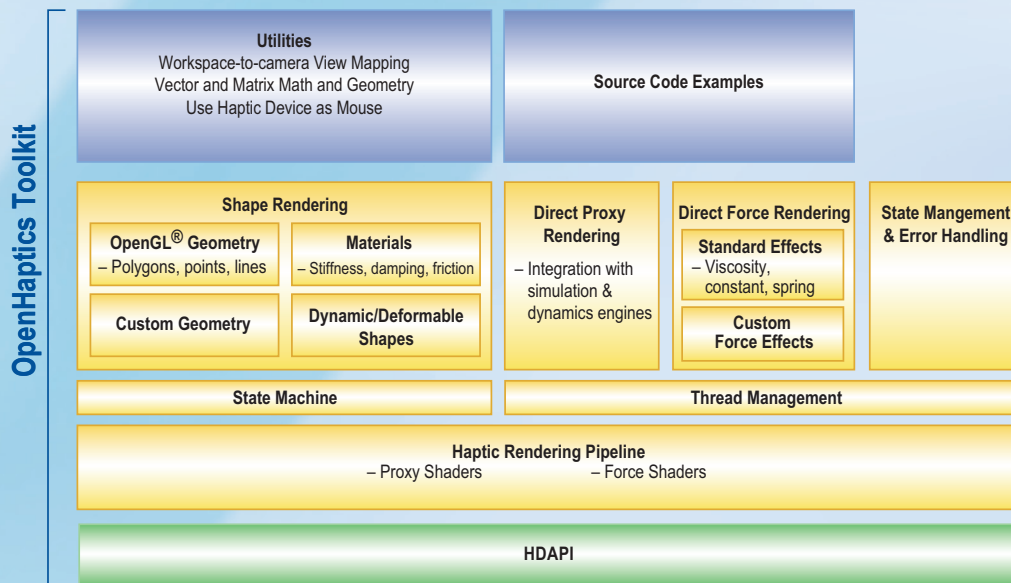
OpenHaptics Toolkit

Utilities
Workspace-to-camera View Mapping
Vector and Matrix Math and Geometry
Use Haptic Device as Mouse

Source Code Examples

Shape Rendering

OpenGL® Geometry
– Polygons, points, lines

Materials
– Stiffness, damping, friction

Custom Geometry

Dynamic/Deformable Shapes

Direct Proxy Rendering
– Integration with simulation & dynamics engines

Direct Force Rendering

Standard Effects
– Viscosity, constant, spring

Custom Force Effects

State Mangement & Error Handling

State Machine

Thread Management

Haptic Rendering Pipeline
– Proxy Shaders – Force Shaders

HDAPI